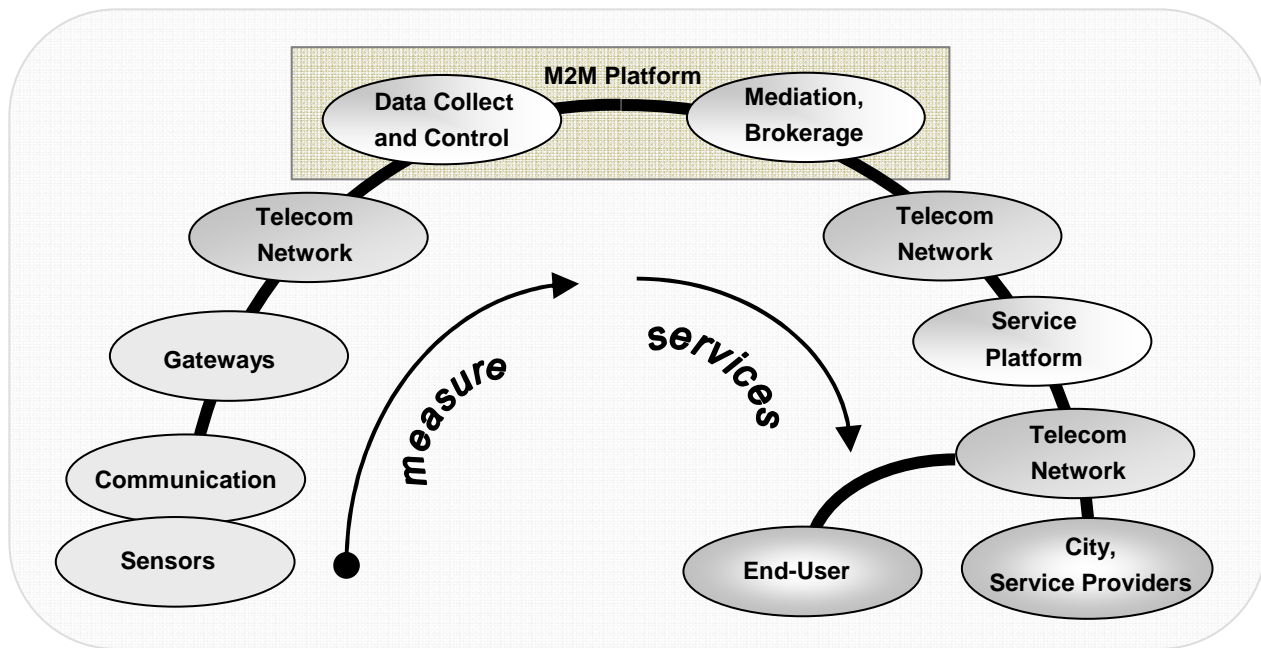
M2M Platform

Data Collect and Control

Mediation, Brokerage

Telecom Network

Gateways

Communication

Sensors

measure

services

Telecom Network

Service Platform

Telecom Network

End-User

City, Service Providers